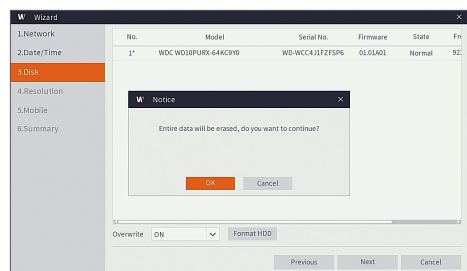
W Wizard ×

1.Network
2.Date/Time
3.Disk
4.Resolution
5.Mobile
6.Summary

| No. | Model | Serial No. | Firmware | State | Fr |
|---|---|---|---|---|---|
| 1* | WDC WD10PURX-64KC9Y0 | WD-WCC4J1FZFSP6 | 01.01A01 | Normal | 92 |

W Notice ×

Entire data will be erased, do you want to continue?

OK Cancel

Overwrite ON Format HDD

Previous Next Cancel